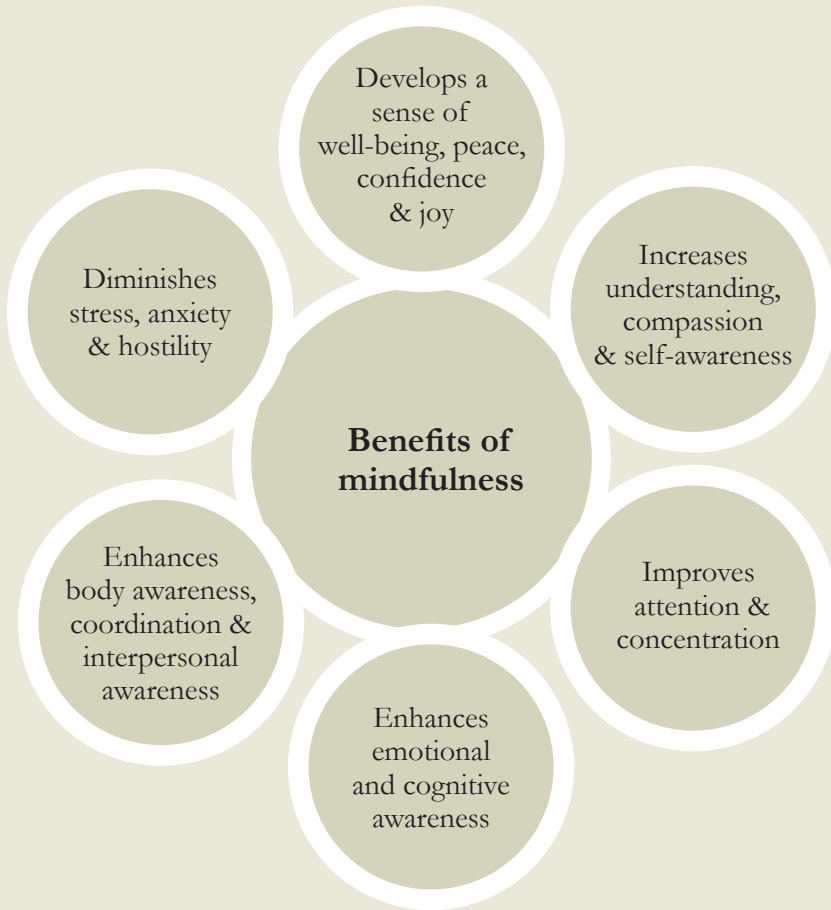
Develops a sense of well-being, peace, confidence & joy

Increases understanding, compassion & self-awareness

Improves attention & concentration

Enhances emotional and cognitive awareness

Enhances body awareness, coordination & interpersonal awareness

Diminishes stress, anxiety & hostility

Benefits of mindfulness